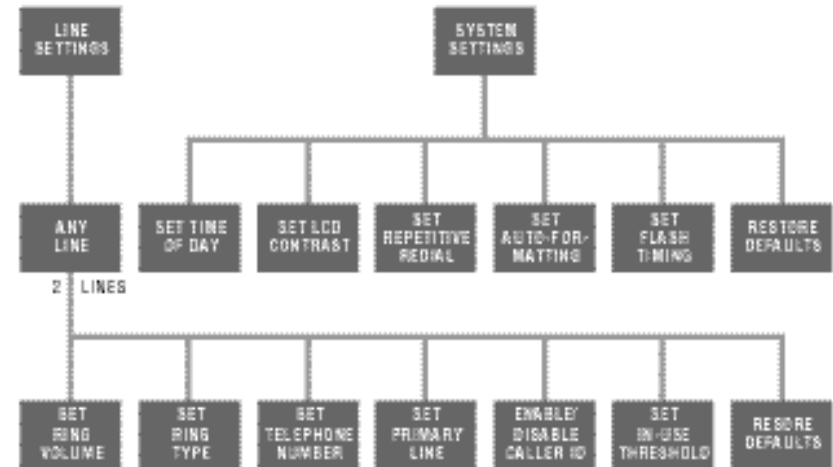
LINE SETTINGS

SYSTEM SETTINGS

ANY LINE

SET TIME OF DAY

SET LCD CONTRAST

SET REPETITIVE REDIAL

SET AUTO-FOR-MATTING

SET FLASH TIMING

RESTORE DEFAULTS

2 LINES

SET RING VOLUME

SET RING TYPE

SET TELEPHONE NUMBER

SET PRIMARY LINE

ENABLE/ DISABLE CALLER ID

SET IN-USE THRESHOLD

RESORE DEFAULTS